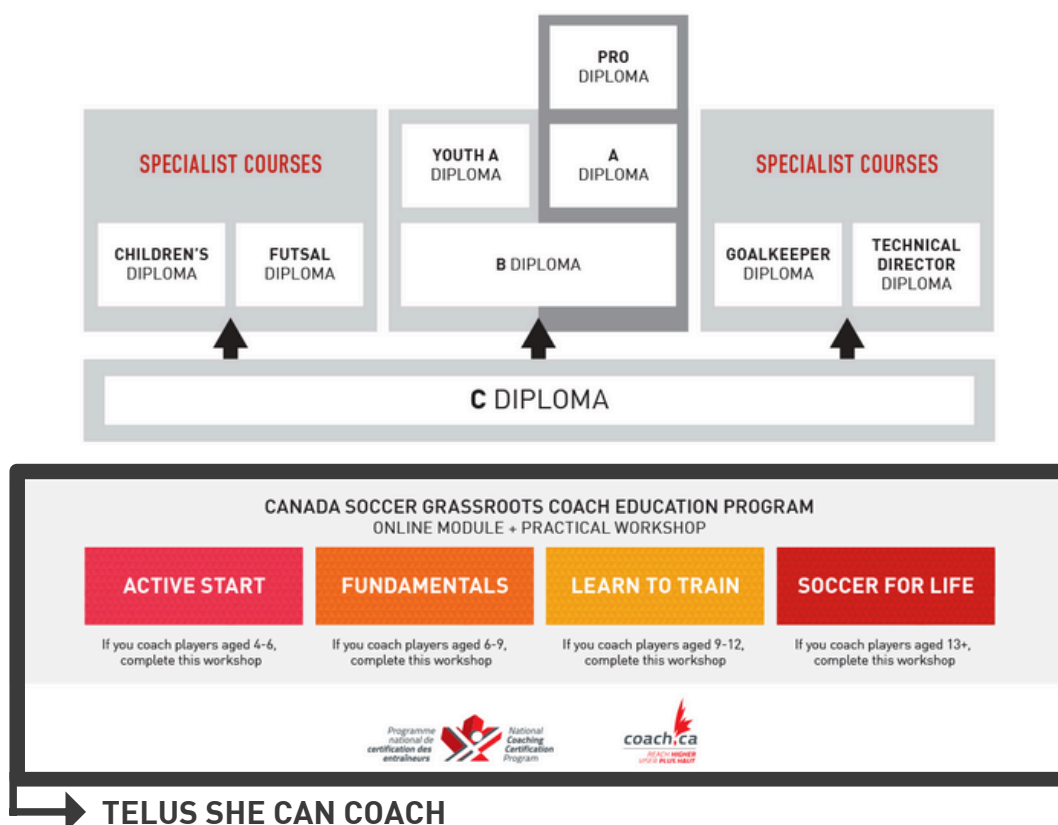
PRO
DIPLOMA

SPECIALIST COURSES

CHILDREN'S
DIPLOMA

FUTSAL
DIPLOMA

YOUTH A
DIPLOMA

A
DIPLOMA

B DIPLOMA

SPECIALIST COURSES

GOALKEEPER
DIPLOMA

TECHNICAL
DIRECTOR
DIPLOMA

C DIPLOMA

CANADA SOCCER GRASSROOTS COACH EDUCATION PROGRAM
ONLINE MODULE + PRACTICAL WORKSHOP

ACTIVE START
If you coach players aged 4-6, complete this workshop

FUNDAMENTALS
If you coach players aged 6-9, complete this workshop

LEARN TO TRAIN
If you coach players aged 9-12, complete this workshop

SOCCER FOR LIFE
If you coach players aged 13+, complete this workshop

Programme national de certification des entraîneurs
National Coaching Certification Program

coach.ca
REACH HIGHER
VISER PLUS HAUT

TELUS SHE CAN COACH